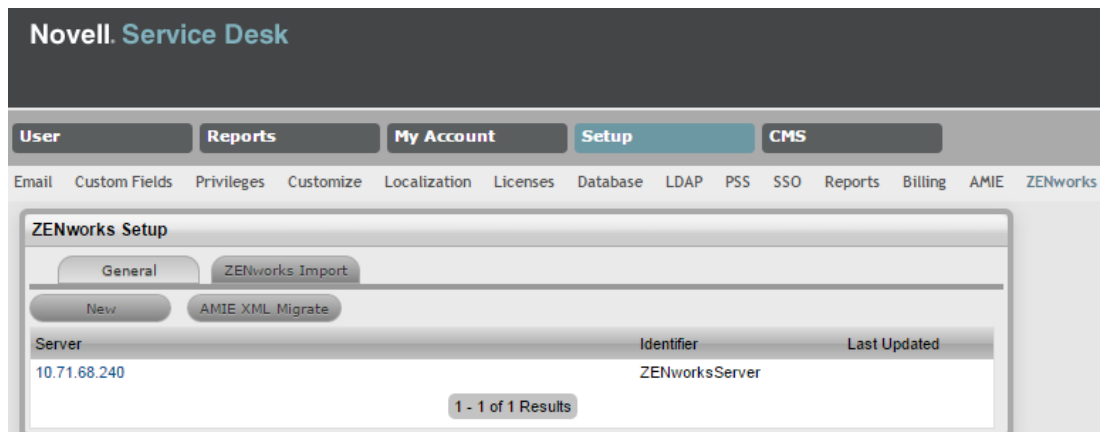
Novell. Service Desk

User Reports My Account Setup CMS

Email Custom Fields Privileges Customize Localization Licenses Database LDAP PSS SSO Reports Billing AMIE ZENworks

ZENworks Setup

General ZENworks Import

New AMIE XML Migrate

| Server | Identifier | Last Updated |
|---|---|---|
| 10.71.68.240 | ZENworksServer | |

1 - 1 of 1 Results